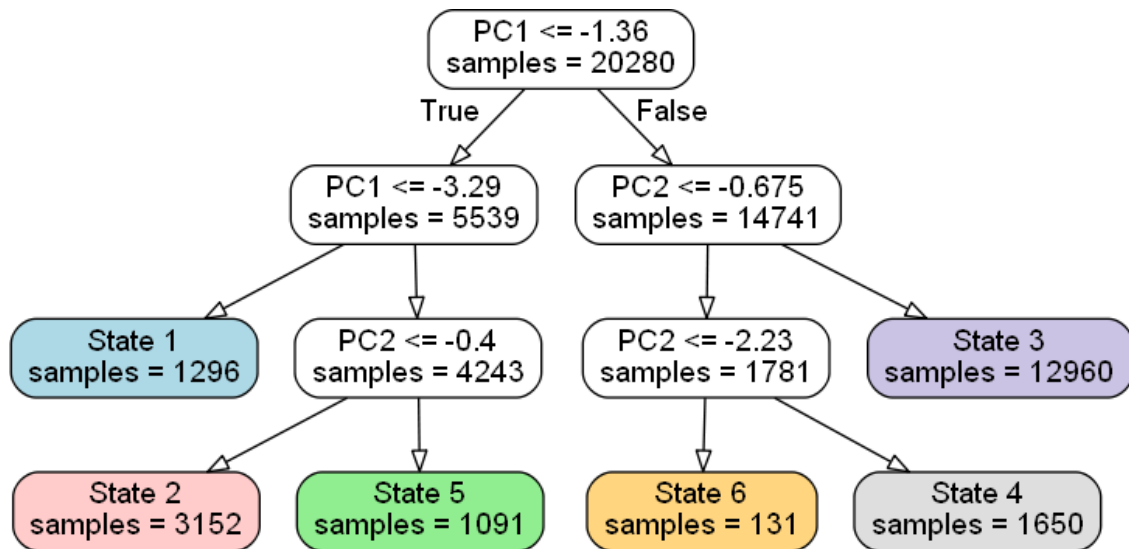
PC1 <= -1.36
samples = 20280

True

False

PC1 <= -3.29
samples = 5539

PC2 <= -0.675
samples = 14741

State 1
samples = 1296

PC2 <= -0.4
samples = 4243

PC2 <= -2.23
samples = 1781

State 3
samples = 12960

State 2
samples = 3152

State 5
samples = 1091

State 6
samples = 131

State 4
samples = 1650